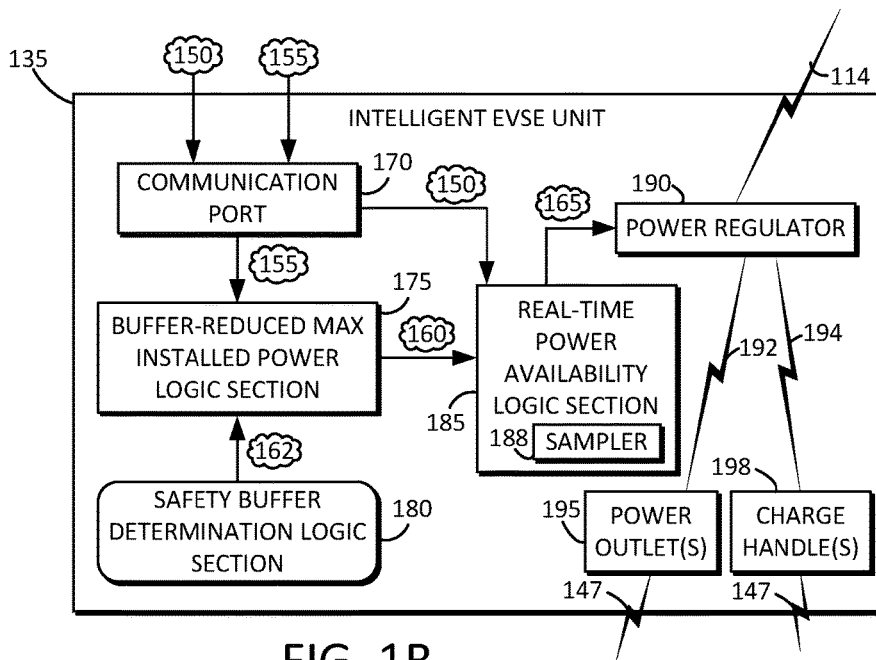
135

150

155

114

INTELLIGENT EVSE UNIT

COMMUNICATION PORT

170

150

165

190

POWER REGULATOR

155

175

BUFFER-REDUCED MAX INSTALLED POWER LOGIC SECTION

160

REAL-TIME POWER AVAILABILITY LOGIC SECTION

192

194

185

188

SAMPLER

162

198

SAFETY BUFFER DETERMINATION LOGIC SECTION

180

195

POWER OUTLET(S)

CHARGE HANDLE(S)

147

147

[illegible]